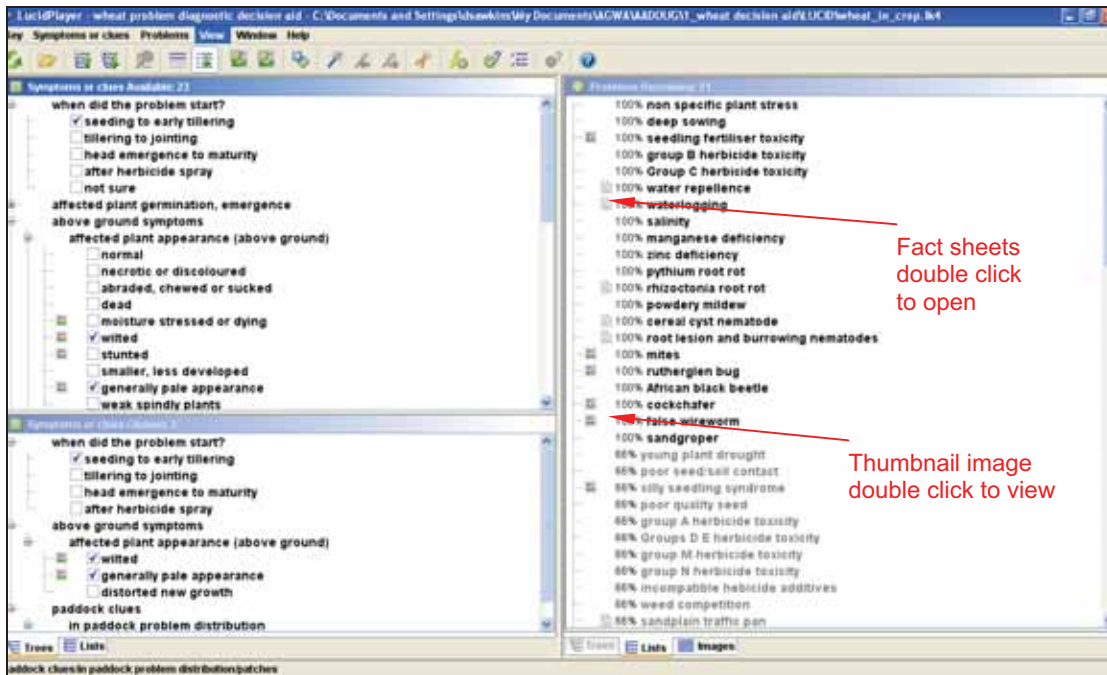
LucidPlayer - wheat problem diagnostic decision aid - C:\Documents and Settings\dsawkins\My Documents\AGWA\AADOUG\1_wheat decision aid\LUCID\wheat_in_crop.lk4

Key Symptoms or clues Problems View Window Help

Symptoms or clues Available: 23

when did the problem start?
seeding to early tillering
tillering to jointing
head emergence to maturity
after herbicide spray
not sure
affected plant germination, emergence
above ground symptoms
affected plant appearance (above ground)
normal
necrotic or discoloured
abraded, chewed or sucked
dead
moisture stressed or dying
wilted
stunted
smaller, less developed
generally pale appearance
weak spindly plants

Symptoms or clues Chosen: 3

when did the problem start?
seeding to early tillering
tillering to jointing
head emergence to maturity
after herbicide spray
above ground symptoms
affected plant appearance (above ground)
wilted
generally pale appearance
distorted new growth
paddock clues
in paddock problem distribution

Trees Lists

Problems Remaining: 31

100% non specific plant stress
100% deep sowing
100% seedling fertiliser toxicity
100% group B herbicide toxicity
100% Group C herbicide toxicity
100% water repellence
100% waterlogging
100% salinity
100% manganese deficiency
100% zinc deficiency
100% pythium root rot
100% rhizoctonia root rot
100% powdery mildew
100% cereal cyst nematode
100% root lesion and burrowing nematodes
100% mites
100% rutherglen bug
100% African black beetle
100% cockchafer
100% false wireworm
100% sandgroper
66% young plant drought
66% poor seed/soil contact
66% silly seedling syndrome
66% poor quality seed
66% group A herbicide toxicity
66% Groups D E herbicide toxicity
66% group M herbicide toxicity
66% group N herbicide toxicity
66% incompatible hebicide additives
66% weed competition
66% sandplain traffic pan

Trees Lists Images

Fact sheets double click to open

Thumbnail image double click to view

paddock clues\in paddock problem distribution\patches